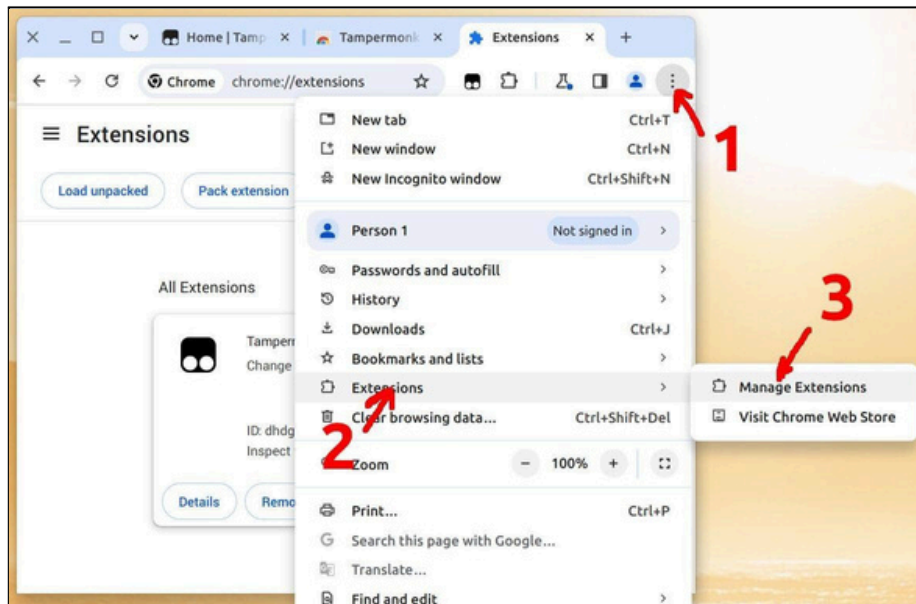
Home | Tamp
Tampermonk
Extensions
Chrome chrome://extensions

Extensions
Load unpacked
Pack extension

All Extensions
Tamperm
Change
ID: dhdg
Inspect
Details
Remo

New tab Ctrl+T
New window Ctrl+N
New Incognito window Ctrl+Shift+N
Person 1 Not signed in
Passwords and autofill
History
Downloads Ctrl+J
Bookmarks and lists
Extensions
Clear browsing data... Ctrl+Shift+Del
Zoom − 100% +
Print... Ctrl+P
Search this page with Google...
Translate...
Find and edit

Manage Extensions
Visit Chrome Web Store

1
2
3